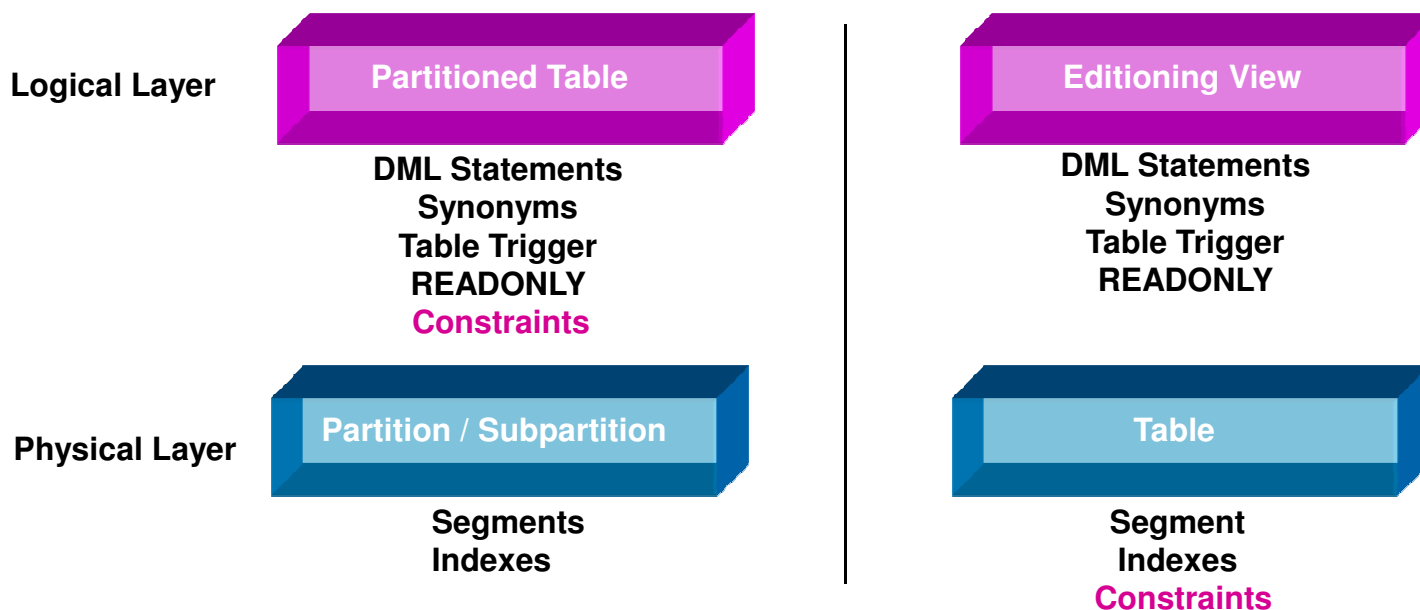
Logical Layer

Partitioned Table

DML Statements
Synonyms
Table Trigger
READONLY
Constraints

Physical Layer

Partition / Subpartition

Segments
Indexes

Editioning View

DML Statements
Synonyms
Table Trigger
READONLY

Table

Segment
Indexes
Constraints